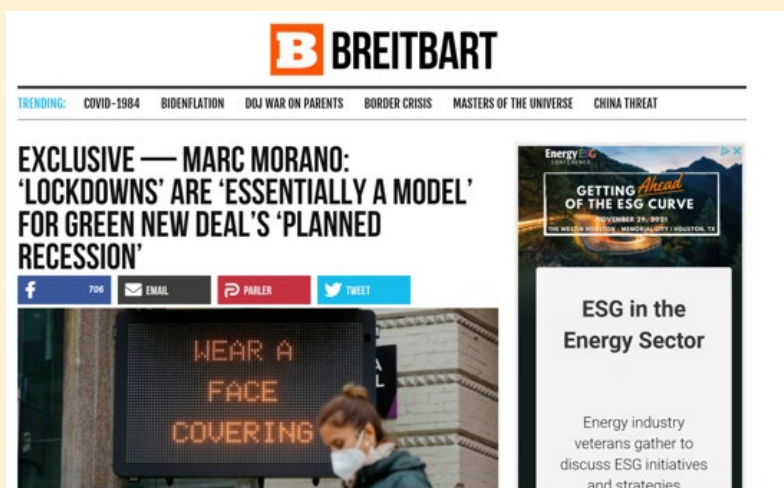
B BREITBART

TRENDING: COVID-1984 BIDENFLATION DOJ WAR ON PARENTS BORDER CRISIS MASTERS OF THE UNIVERSE CHINA THREAT

EXCLUSIVE — MARC MORANO: 'LOCKDOWNS' ARE 'ESSENTIALLY A MODEL' FOR GREEN NEW DEAL'S 'PLANNED RECESSION'

f 706 EMAIL PARLER TWEET

WEAR A FACE COVERING

Energy ESG CONFERENCE
GETTING Ahead OF THE ESG CURVE
NOVEMBER 29, 2021
THE WESTIN HOUSTON · MEMORIAL CITY | HOUSTON, TX

ESG in the Energy Sector

Energy industry veterans gather to discuss ESG initiatives and strategies